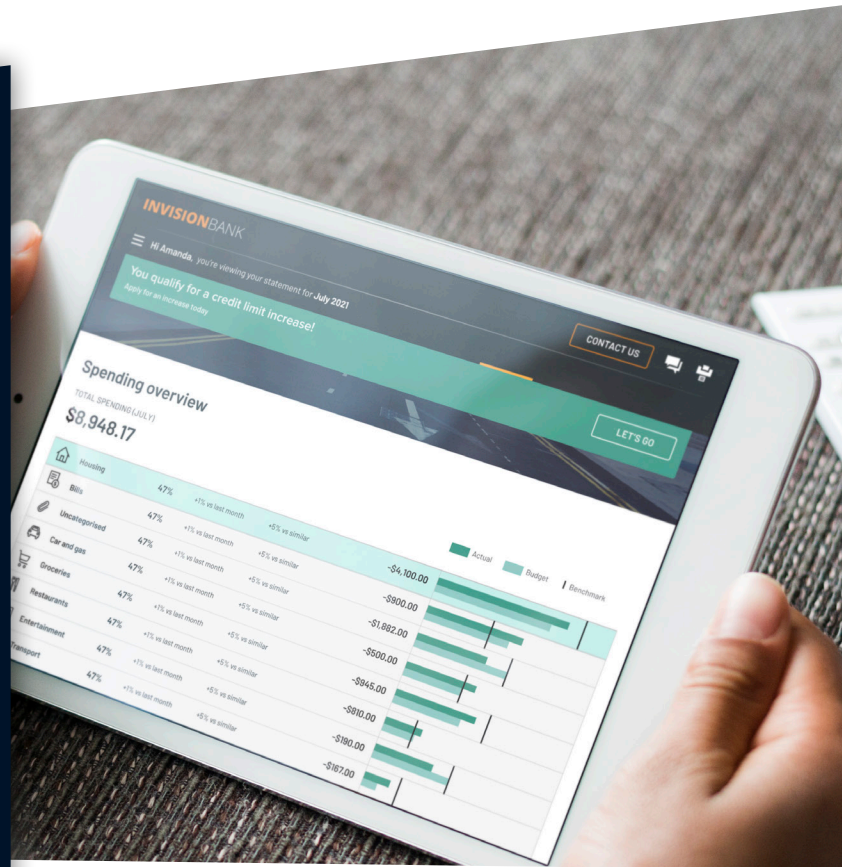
INVISIONBANK

Hi Amanda, you're viewing your statement for July 2021

You qualify for a credit limit increase!
Apply for an increase today

CONTACT US

LET'S GO

Spending overview
TOTAL SPENDING (JULY)
$8,948.17

Actual Budget Benchmark

| Category | % | vs last month | vs similar | Amount |
|---|---|---|---|---|
| Housing | 47% | +1% vs last month | +5% vs similar | -$4,100.00 |
| Bills | 47% | +1% vs last month | +5% vs similar | -$900.00 |
| Uncategorised | 47% | +1% vs last month | +5% vs similar | -$1,882.00 |
| Car and gas | 47% | +1% vs last month | +5% vs similar | -$500.00 |
| Groceries | 47% | +1% vs last month | +5% vs similar | -$945.00 |
| Restaurants | 47% | +1% vs last month | +5% vs similar | -$810.00 |
| Entertainment | 47% | +1% vs last month | +5% vs similar | -$190.00 |
| Transport | 47% | +1% vs last month | +5% vs similar | -$167.00 |